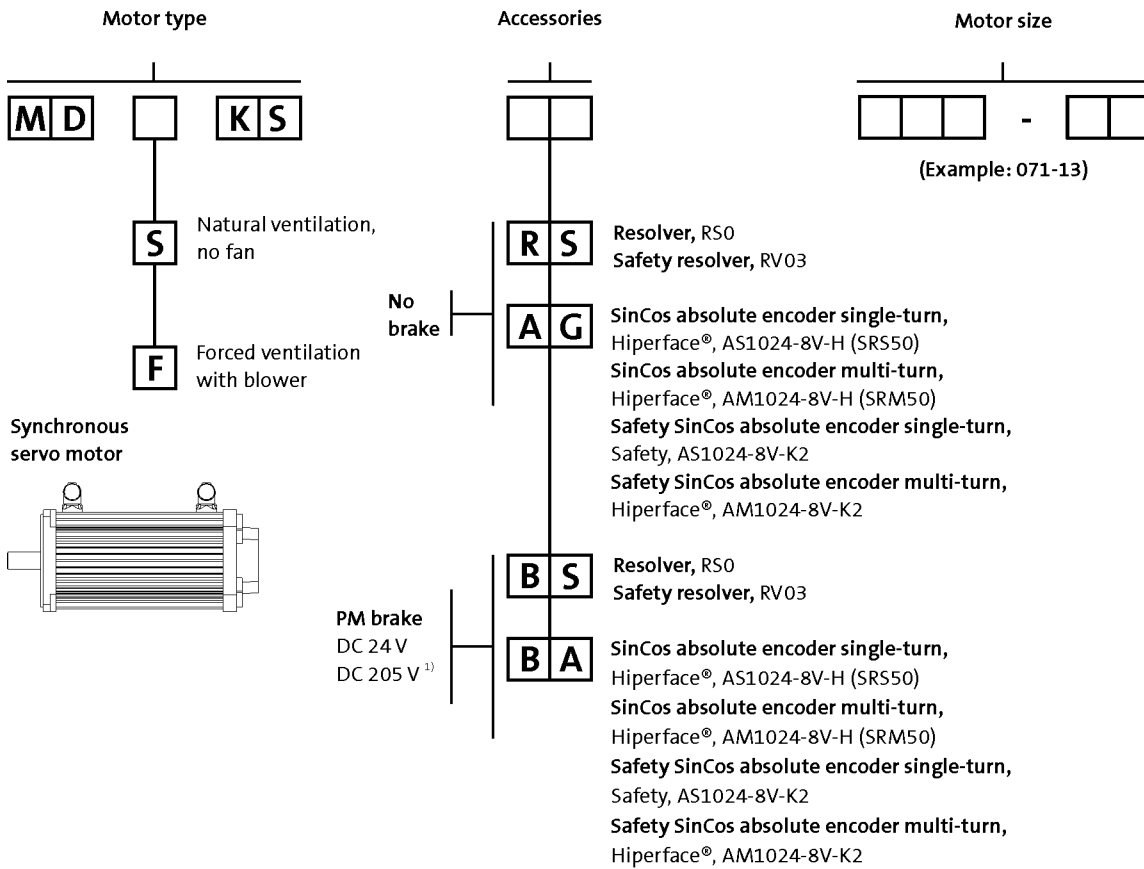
Motor type

M D K S

S Natural ventilation, no fan

F Forced ventilation with blower

Synchronous servo motor

Accessories

No brake

R S Resolver, RS0
Safety resolver, RV03

A G SinCos absolute encoder single-turn, Hiperface®, AS1024-8V-H (SRS50)
SinCos absolute encoder multi-turn, Hiperface®, AM1024-8V-H (SRM50)
Safety SinCos absolute encoder single-turn, Safety, AS1024-8V-K2
Safety SinCos absolute encoder multi-turn, Hiperface®, AM1024-8V-K2

PM brake
DC 24 V
DC 205 V $^{1)}$

B S Resolver, RS0
Safety resolver, RV03

B A SinCos absolute encoder single-turn, Hiperface®, AS1024-8V-H (SRS50)
SinCos absolute encoder multi-turn, Hiperface®, AM1024-8V-H (SRM50)
Safety SinCos absolute encoder single-turn, Safety, AS1024-8V-K2
Safety SinCos absolute encoder multi-turn, Hiperface®, AM1024-8V-K2

Motor size

-

(Example: 071-13)